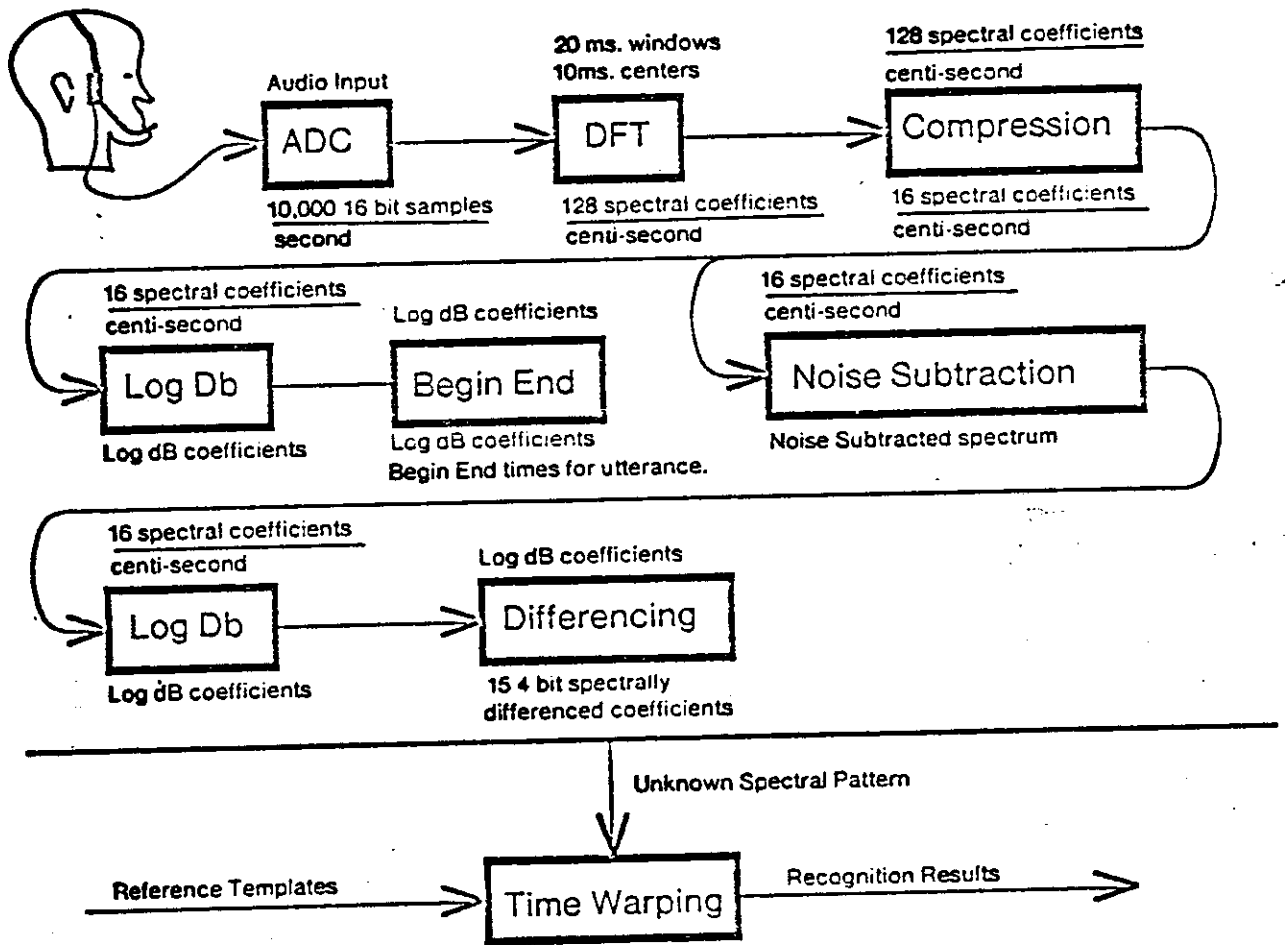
Audio Input

ADC

$\frac{\text{10,000 16 bit samples}}{\text{second}}$

20 ms. windows
10ms. centers

DFT

$\frac{\text{128 spectral coefficients}}{\text{centi-second}}$

$\frac{\text{128 spectral coefficients}}{\text{centi-second}}$

Compression

$\frac{\text{16 spectral coefficients}}{\text{centi-second}}$

$\frac{\text{16 spectral coefficients}}{\text{centi-second}}$

Log Db

Log dB coefficients

Log dB coefficients

Begin End

Log dB coefficients
Begin End times for utterance.

$\frac{\text{16 spectral coefficients}}{\text{centi-second}}$

Noise Subtraction

Noise Subtracted spectrum

$\frac{\text{16 spectral coefficients}}{\text{centi-second}}$

Log Db

Log dB coefficients

Log dB coefficients

Differencing

15 4 bit spectrally differenced coefficients

Unknown Spectral Pattern

Reference Templates

Time Warping

Recognition Results